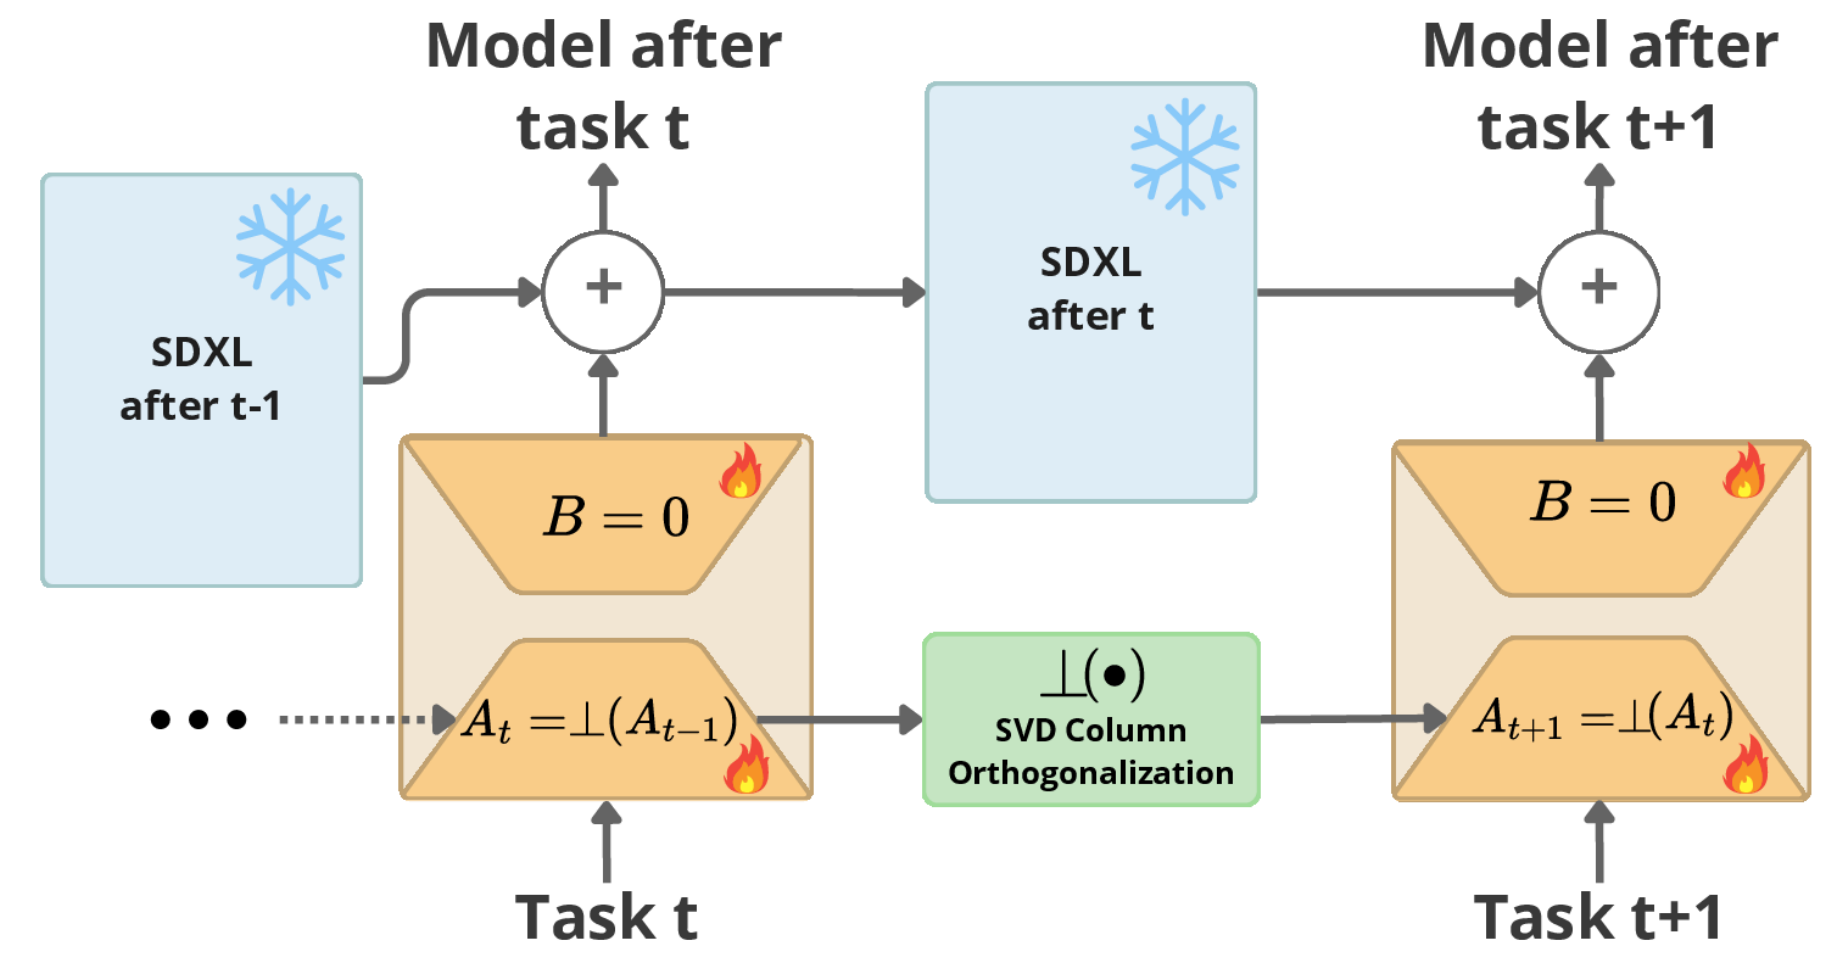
Model after task t

Model after task t+1

SDXL after t-1

+

SDXL after t

+

$B = 0$

$B = 0$

• • •

$A_t = \perp(A_{t-1})$

$\perp(\bullet)$
SVD Column Orthogonalization

$A_{t+1} = \perp(A_t)$

Task t

Task t+1